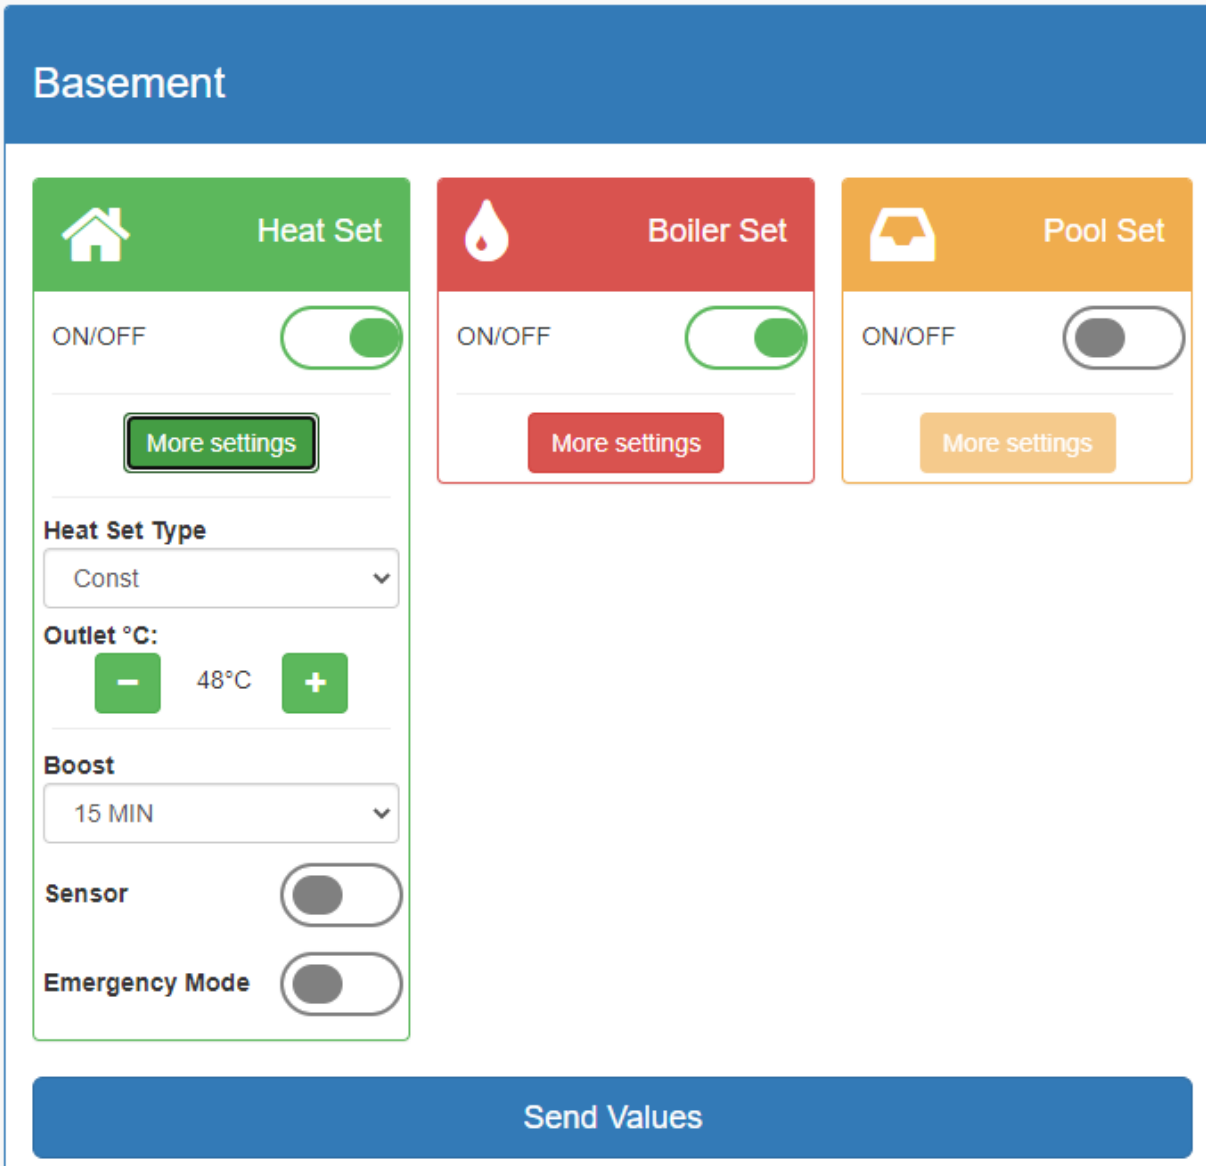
Basement

Heat Set

ON/OFF

More settings

Heat Set Type

Const

Outlet °C:

−

48°C

+

Boost

15 MIN

Sensor

Emergency Mode

Boiler Set

ON/OFF

More settings

Pool Set

ON/OFF

More settings

Send Values